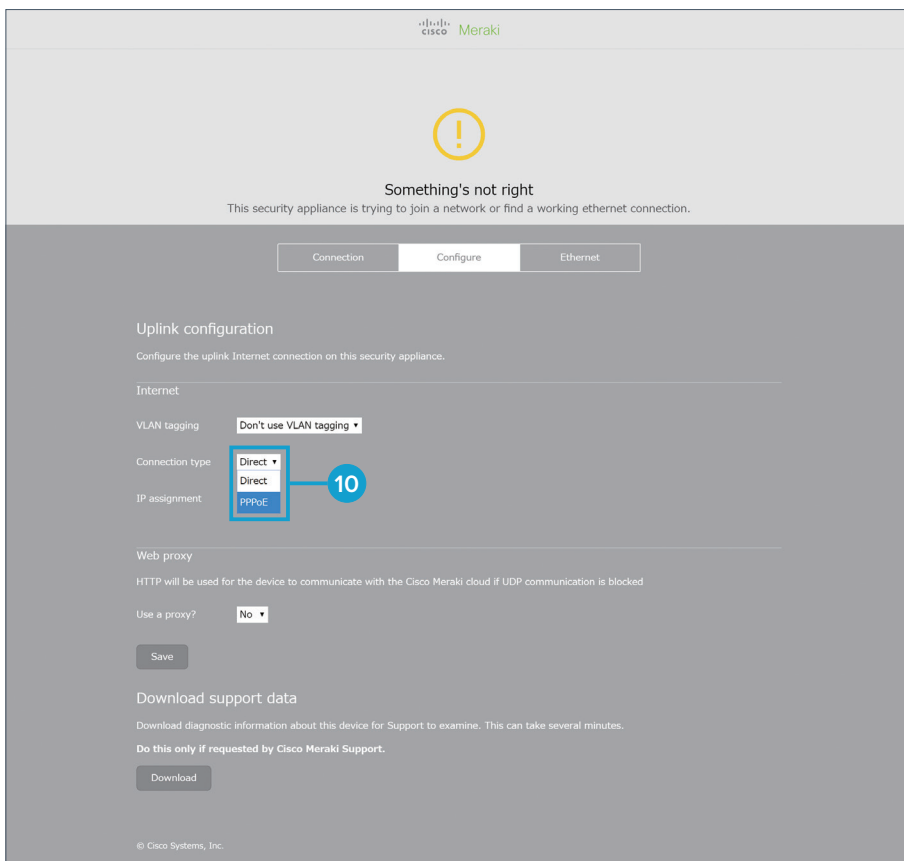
cisco Meraki

!

Something's not right

This security appliance is trying to join a network or find a working ethernet connection.

Connection | Configure | Ethernet

Uplink configuration

Configure the uplink Internet connection on this security appliance.

Internet

VLAN tagging Don't use VLAN tagging ▾

Connection type Direct ▾
Direct
PPPoE

10

IP assignment

Web proxy

HTTP will be used for the device to communicate with the Cisco Meraki cloud if UDP communication is blocked

Use a proxy? No ▾

Save

Download support data

Download diagnostic information about this device for Support to examine. This can take several minutes.

**Do this only if requested by Cisco Meraki Support.**

Download

© Cisco Systems, Inc.